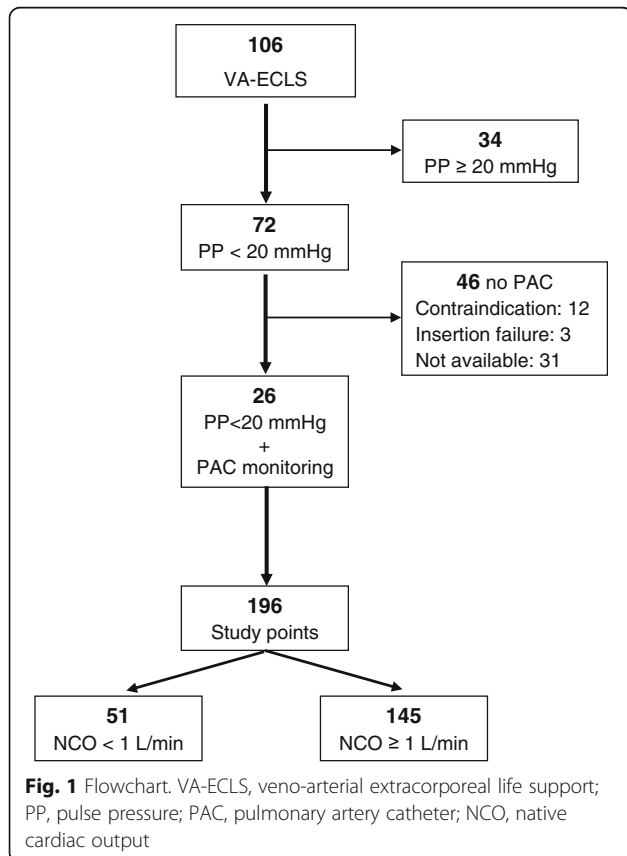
**106**
VA-ECLS

**34**
PP ≥ 20 mmHg

**72**
PP < 20 mmHg

**46** no PAC
Contraindication: 12
Insertion failure: 3
Not available: 31

**26**
PP<20 mmHg
+
PAC monitoring

**196**
Study points

**51**
NCO < 1 L/min

**145**
NCO ≥ 1 L/min

**Fig. 1** Flowchart. VA-ECLS, veno-arterial extracorporeal life support; PP, pulse pressure; PAC, pulmonary artery catheter; NCO, native cardiac output